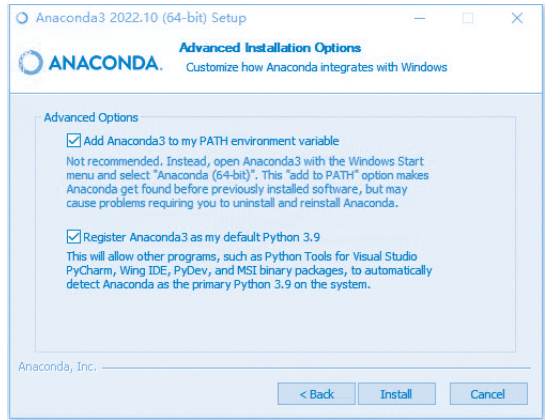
Anaconda3 2022.10 (64-bit) Setup

ANACONDA.

Advanced Installation Options

Customize how Anaconda integrates with Windows

Advanced Options

Add Anaconda3 to my PATH environment variable

Not recommended. Instead, open Anaconda3 with the Windows Start menu and select "Anaconda (64-bit)". This "add to PATH" option makes Anaconda get found before previously installed software, but may cause problems requiring you to uninstall and reinstall Anaconda.

Register Anaconda3 as my default Python 3.9

This will allow other programs, such as Python Tools for Visual Studio PyCharm, Wing IDE, PyDev, and MSI binary packages, to automatically detect Anaconda as the primary Python 3.9 on the system.

Anaconda, Inc.

< Back

Install

Cancel